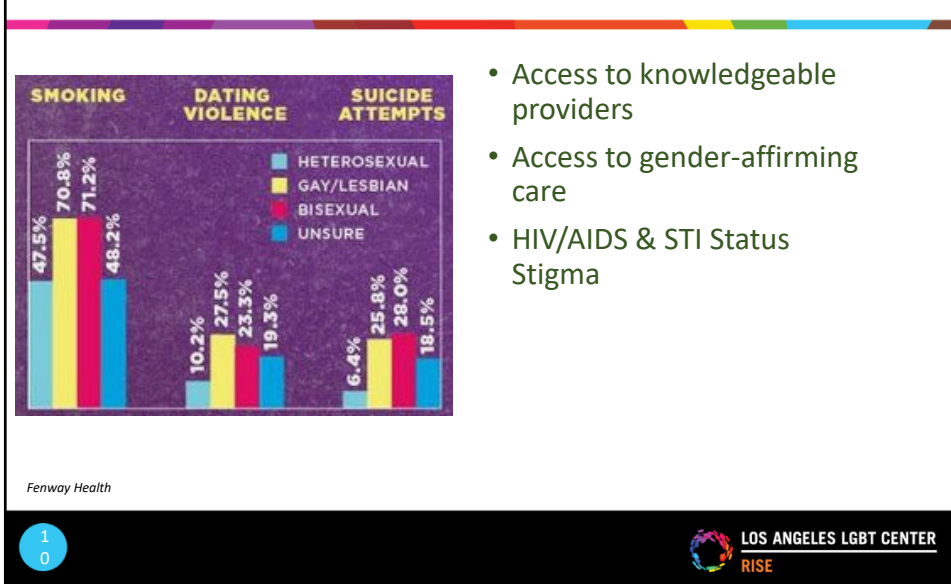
SMOKING

DATING VIOLENCE

SUICIDE ATTEMPTS

HETEROSEXUAL
GAY/LESBIAN
BISEXUAL
UNSURE

47.5%
70.8%
71.2%
48.2%

10.2%
27.5%
23.3%
19.3%

6.4%
25.8%
28.0%
18.5%

• Access to knowledgeable providers
• Access to gender-affirming care
• HIV/AIDS & STI Status Stigma

Fenway Health

10

LOS ANGELES LGBT CENTER
RISE